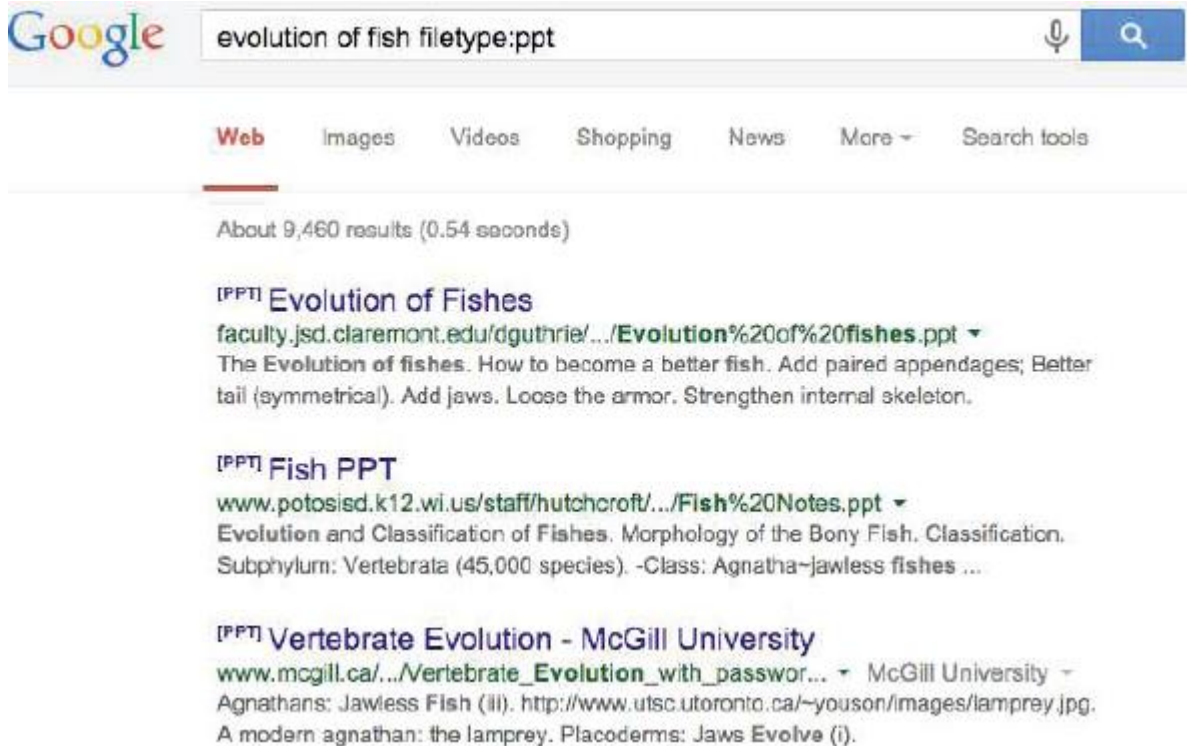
Google

evolution of fish filetype:ppt

Web Images Videos Shopping News More ▾ Search tools

About 9,460 results (0.54 seconds)

[PPT] Evolution of Fishes
faculty.jsd.claremont.edu/dguthrie/.../Evolution%20of%20fishes.ppt ▾
The Evolution of fishes. How to become a better fish. Add paired appendages; Better tail (symmetrical). Add jaws. Loose the armor. Strengthen internal skeleton.

[PPT] Fish PPT
www.potosisd.k12.wi.us/staff/hutchcroft/.../Fish%20Notes.ppt ▾
Evolution and Classification of Fishes. Morphology of the Bony Fish. Classification. Subphylum: Vertebrata (45,000 species). -Class: Agnatha~jawless fishes ...

[PPT] Vertebrate Evolution - McGill University
www.mcgill.ca/.../Vertebrate_Evolution_with_passwor... ▾ McGill University ▾
Agnathans: Jawless Fish (iii). http://www.utsc.utoronto.ca/~youson/images/lamprey.jpg. A modern agnathan: the lamprey. Placoderms: Jaws Evolve (i).